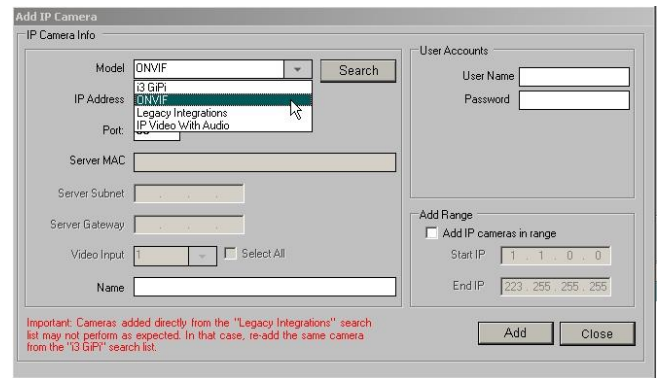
Add IP Camera

IP Camera Info

Model ONVIF

Search

i3 GiPi
ONVIF
Legacy Integrations
IP Video With Audio

IP Address

Port:

Server MAC

Server Subnet

Server Gateway

Video Input 1

Select All

Name

User Accounts

User Name

Password

Add Range

Add IP cameras in range

Start IP 1 . 1 . 0 . 0

End IP 223 . 255 . 255 . 255

Important: Cameras added directly from the "Legacy Integrations" search list may not perform as expected. In that case, re-add the same camera from the "i3 GiPi" search list.

Add

Close